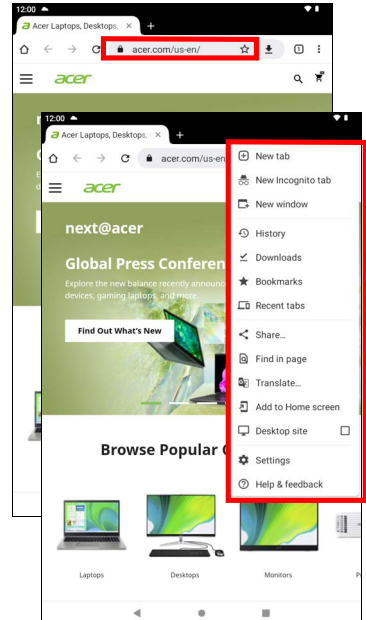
12:00

Acer Laptops, Desktops, ×

acer.com/us-en/

1

acer

12:00

Acer Laptops, Desktops, ×

acer.com/us-en/

acer

next@acer

Global Press Conferen

Explore the new balance recently announ devices, gaming laptops, and more

Find Out What's New

Browse Popular C

Laptops

Desktops

Monitors

New tab

New Incognito tab

New window

History

Downloads

Bookmarks

Recent tabs

Share...

Find in page

Translate...

Add to Home screen

Desktop site

Settings

Help & feedback